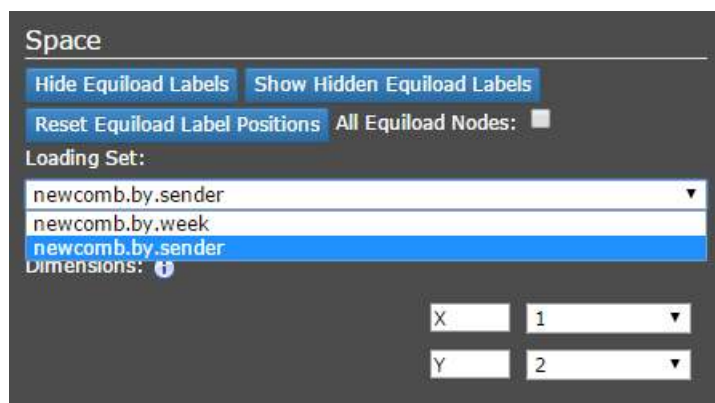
Space

Hide Equiload Labels | Show Hidden Equiload Labels

Reset Equiload Label Positions | All Equiload Nodes:

Loading Set:

newcomb.by.sender ▼

newcomb.by.week

newcomb.by.sender

Dimensions:

X | 1 ▼

Y | 2 ▼